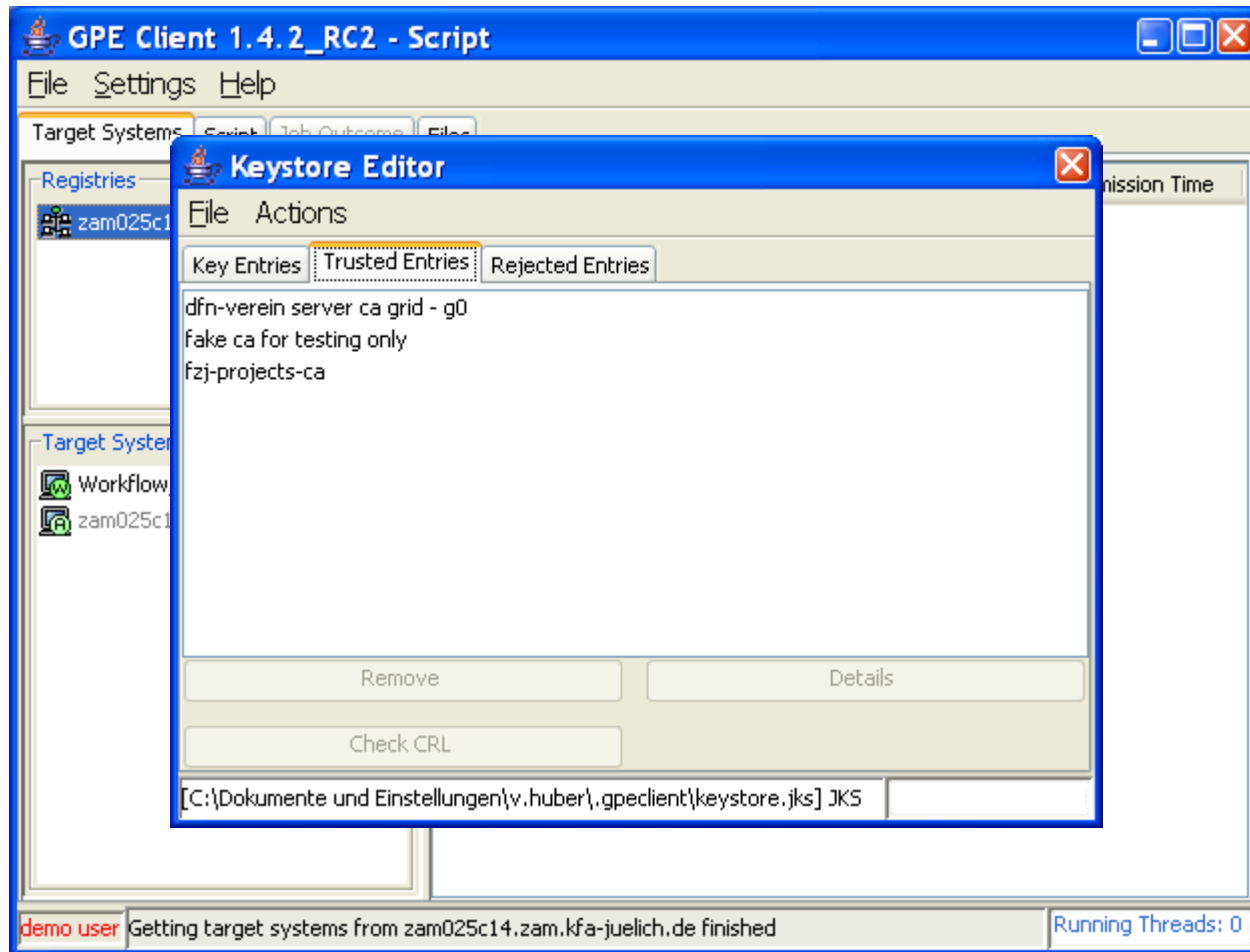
GPE Client 1.4.2_RC2 - Script

File Settings Help

Target Systems Script Job Outcome Files

Registries

zam025c1

Target Systen

Workflow

zam025c1

nission Time

Keystore Editor

File Actions

Key Entries Trusted Entries Rejected Entries

dfn-verein server ca grid - g0
fake ca for testing only
fzj-projects-ca

Remove Details

Check CRL

[C:\Dokumente und Einstellungen\v.huber\.gpeclient\keystore.jks] JKS

demo user Getting target systems from zam025c14.zam.kfa-juelich.de finished

Running Threads: 0